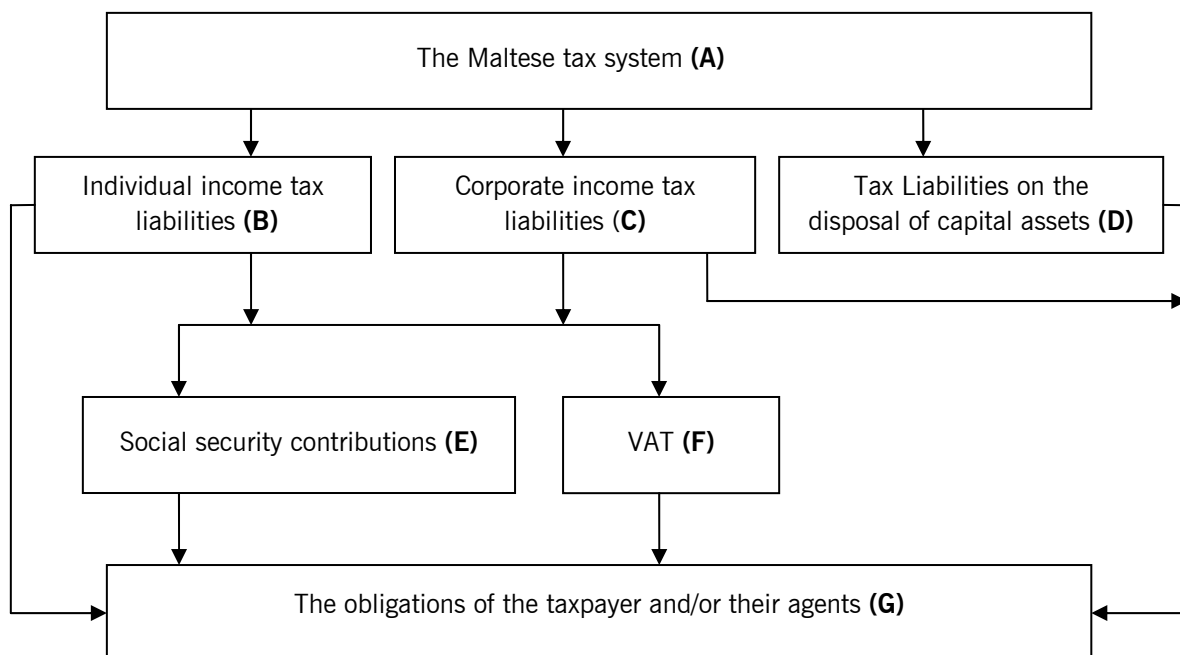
The Maltese tax system **(A)**

Individual income tax liabilities **(B)**

Corporate income tax liabilities (**C)**

Tax Liabilities on the disposal of capital assets **(D)**

Social security contributions **(E)**

VAT **(F)**

The obligations of the taxpayer and/or their agents **(G)**